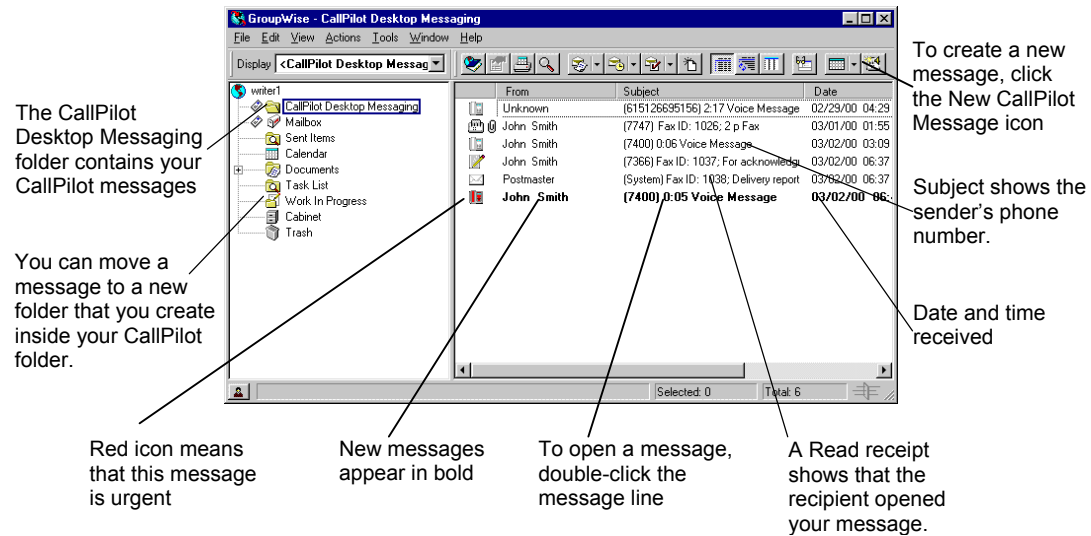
GroupWise - CallPilot Desktop Messaging

File Edit View Actions Tools Window Help

Display <CallPilot Desktop Messag

To create a new message, click the New CallPilot Message icon

The CallPilot Desktop Messaging folder contains your CallPilot messages

writer1
CallPilot Desktop Messaging
Mailbox
Sent Items
Calendar
Documents
Task List
Work In Progress
Cabinet
Trash

| From | Subject | Date |
|---|---|---|
| Unknown | (615126695156) 2:17 Voice Message | 02/29/00 04:29 |
| John Smith | (7747) Fax ID: 1026; 2 p Fax | 03/01/00 01:55 |
| John Smith | (7400) 0:06 Voice Message | 03/02/00 03:09 |
| John Smith | (7366) Fax ID: 1037; For acknowledg | 03/02/00 06:37 |
| Postmaster | (System) Fax ID: 1038; Delivery report | 03/02/00 06:37 |
| John Smith | (7400) 0:05 Voice Message | 03/02/00 06: |

Subject shows the sender's phone number.

You can move a message to a new folder that you create inside your CallPilot folder.

Date and time received

Selected: 0
Total: 6

Red icon means that this message is urgent

New messages appear in bold

To open a message, double-click the message line

A Read receipt shows that the recipient opened your message.